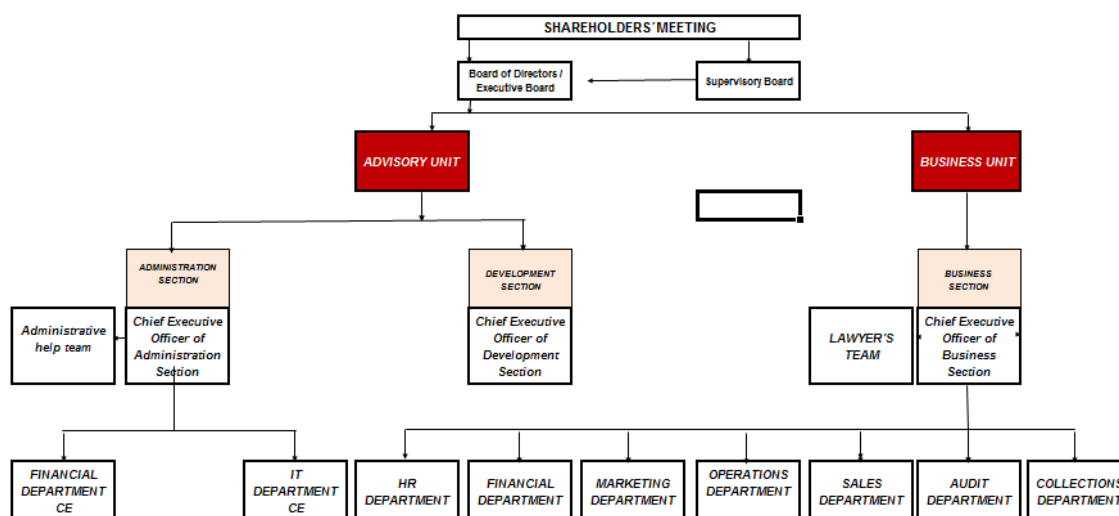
SHAREHOLDERS´MEETING

Board of Directors / Executive Board

Supervisory Board

ADVISORY UNIT

BUSINESS UNIT

ADMINISTRATION SECTION

DEVELOPMENT SECTION

BUSINESS SECTION

Administrative help team

Chief Executive Officer of Administration Section

Chief Executive Officer of Development Section

LAWYER'S TEAM

Chief Executive Officer of Business Section

FINANCIAL DEPARTMENT CE

IT DEPARTMENT CE

HR DEPARTMENT

FINANCIAL DEPARTMENT

MARKETING DEPARTMENT

OPERATIONS DEPARTMENT

SALES DEPARTMENT

AUDIT DEPARTMENT

COLLECTIONS DEPARTMENT